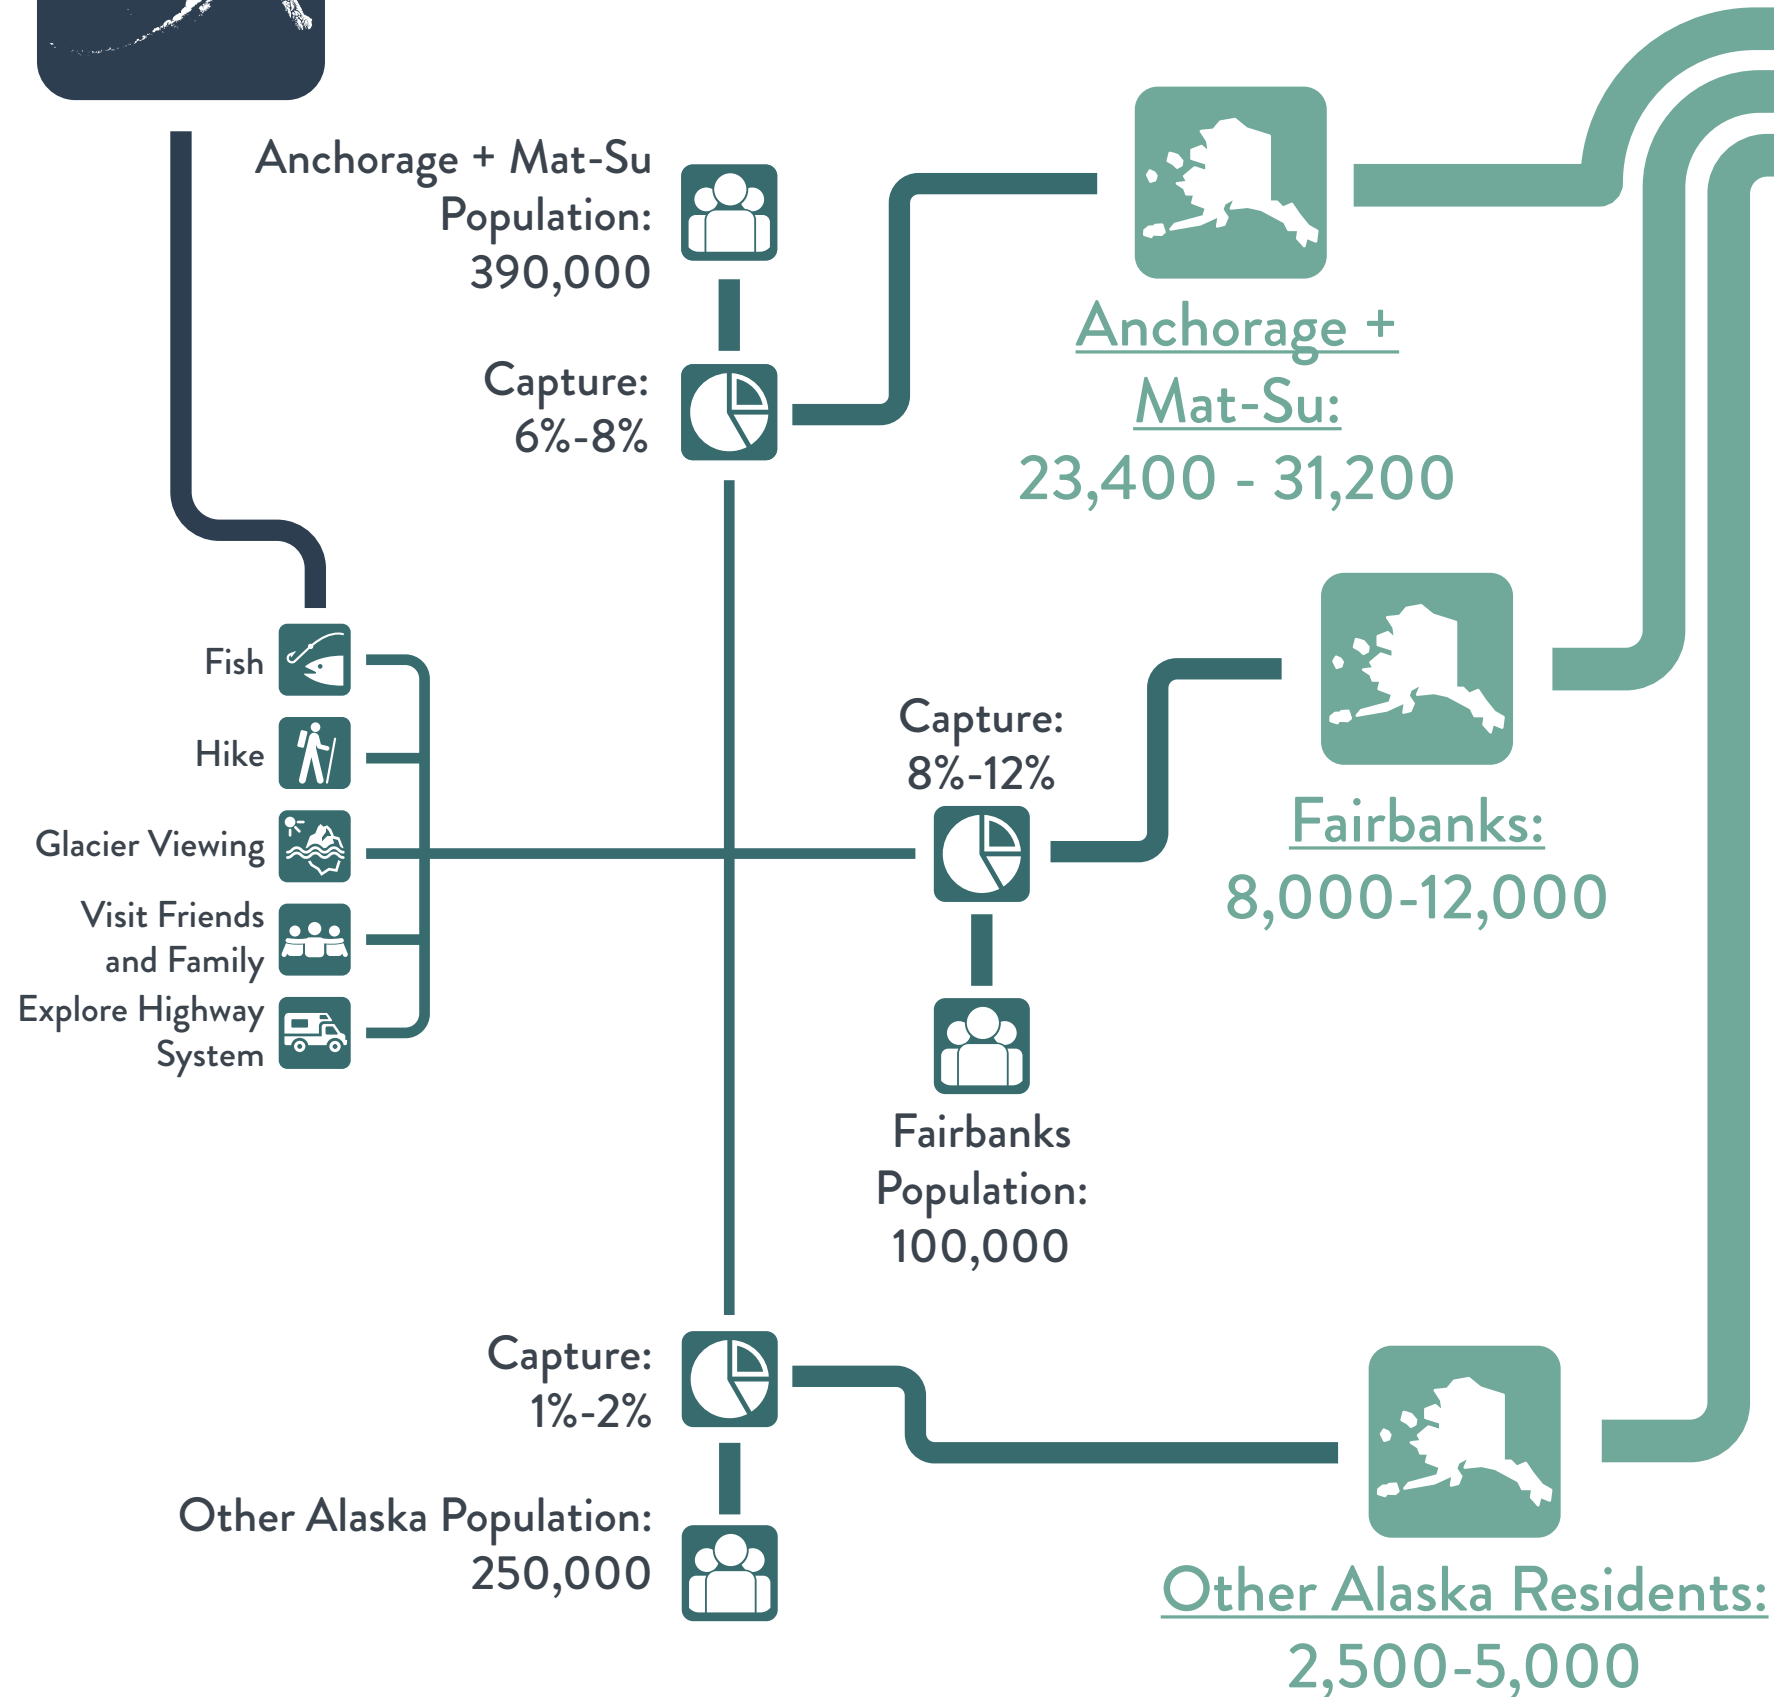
Anchorage + Mat-Su Population: 390,000

Capture: 6%-8%

Anchorage + Mat-Su: 23,400 - 31,200

Fish

Hike

Glacier Viewing

Visit Friends and Family

Explore Highway System

Capture: 8%-12%

Fairbanks: 8,000-12,000

Fairbanks Population: 100,000

Capture: 1%-2%

Other Alaska Population: 250,000

Other Alaska Residents: 2,500-5,000